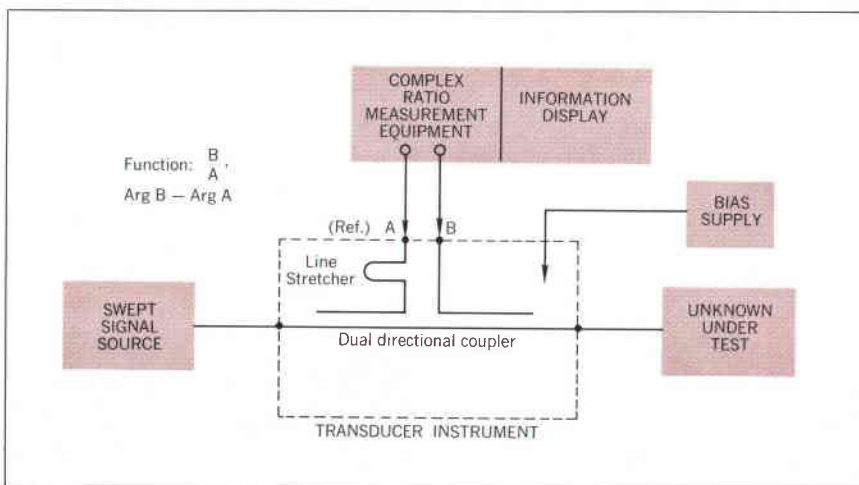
COMPLEX RATIO MEASUREMENT EQUIPMENT

INFORMATION DISPLAY

Function: $\frac{B}{A}$,
Arg B − Arg A

BIAS SUPPLY

(Ref.) A

B

Line Stretcher

SWEPT SIGNAL SOURCE

Dual directional coupler

UNKNOWN UNDER TEST

TRANSDUCER INSTRUMENT